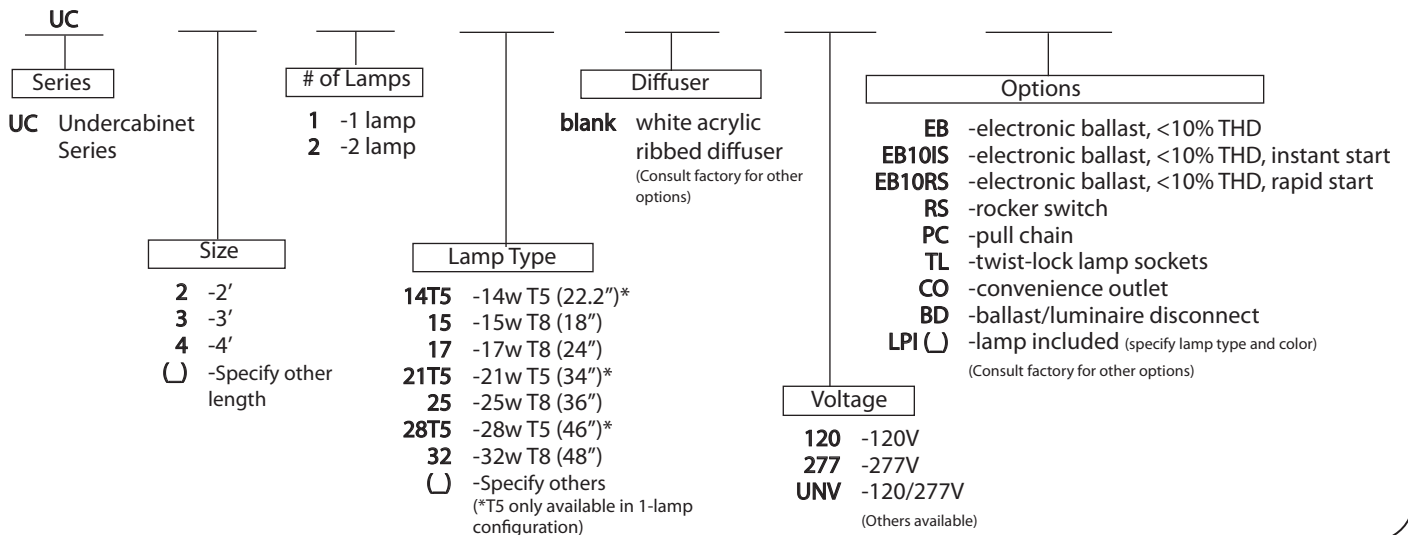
UC

Series

UC Undercabinet Series

Size

2 -2’
3 -3’
4 -4’
( ) -Specify other length

# of Lamps

1 -1 lamp
2 -2 lamp

Lamp Type

14T5 -14w T5 (22.2”)*
15 -15w T8 (18”)
17 -17w T8 (24”)
21T5 -21w T5 (34”)*
25 -25w T8 (36”)
28T5 -28w T5 (46”)*
32 -32w T8 (48”)
( ) -Specify others
(*T5 only available in 1-lamp configuration)

Diffuser

blank white acrylic ribbed diffuser
(Consult factory for other options)

Voltage

120 -120V
277 -277V
UNV -120/277V
(Others available)

Options

EB -electronic ballast, <10% THD
EB10IS -electronic ballast, <10% THD, instant start
EB10RS -electronic ballast, <10% THD, rapid start
RS -rocker switch
PC -pull chain
TL -twist-lock lamp sockets
CO -convenience outlet
BD -ballast/luminaire disconnect
LPI ( ) -lamp included (specify lamp type and color)
(Consult factory for other options)